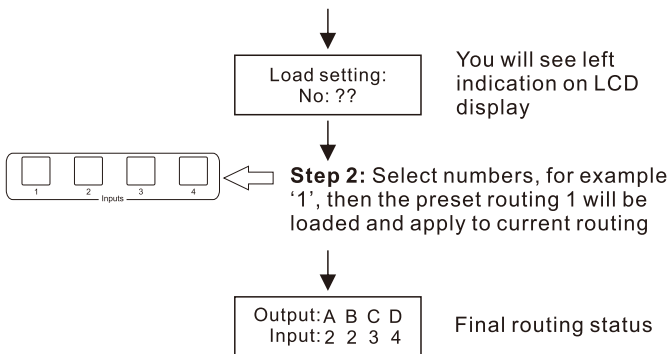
Load setting:
No: ??

You will see left indication on LCD display

1 2 3 4
Inputs

**Step 2:** Select numbers, for example '1', then the preset routing 1 will be loaded and apply to current routing

Output: A B C D
Input: 2 2 3 4

Final routing status